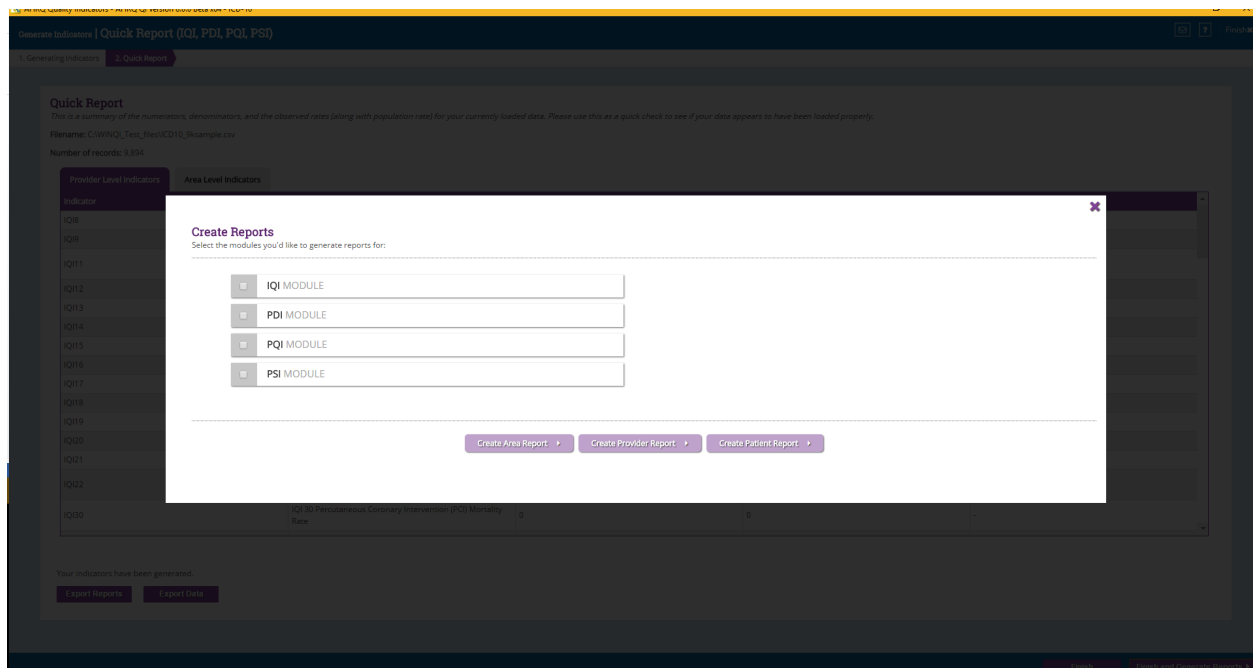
AHRQ Quality Indicators - AHRQ QI Version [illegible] Beta x64 - ICD-10

Generate Indicators | Quick Report (IQI, PDI, PQI, PSI)

1. Generating Indicators 2. Quick Report

Quick Report
This is a summary of the numerators, denominators, and the observed rates (along with population rate) for your currently loaded data. Please use this as a quick check to see if your data appears to have been loaded properly.

Filename: C:\WinQI_Test_files\ICD10_9ksample.csv

Number of records: 9,894

Provider Level Indicators | Area Level Indicators

Indicator
IQI8
IQI9
IQI11
IQI12
IQI13
IQI14
IQI15
IQI16
IQI17
IQI18
IQI19
IQI20
IQI21
IQI22
IQI30 | IQI 30 Percutaneous Coronary Intervention (PCI) Mortality Rate | 0 | 0 | -

Create Reports
Select the modules you'd like to generate reports for:

IQI MODULE
PDI MODULE
PQI MODULE
PSI MODULE

Create Area Report ▸ Create Provider Report ▸ Create Patient Report ▸

Your indicators have been generated.

Export Reports Export Data

Finish Finish and Generate Reports